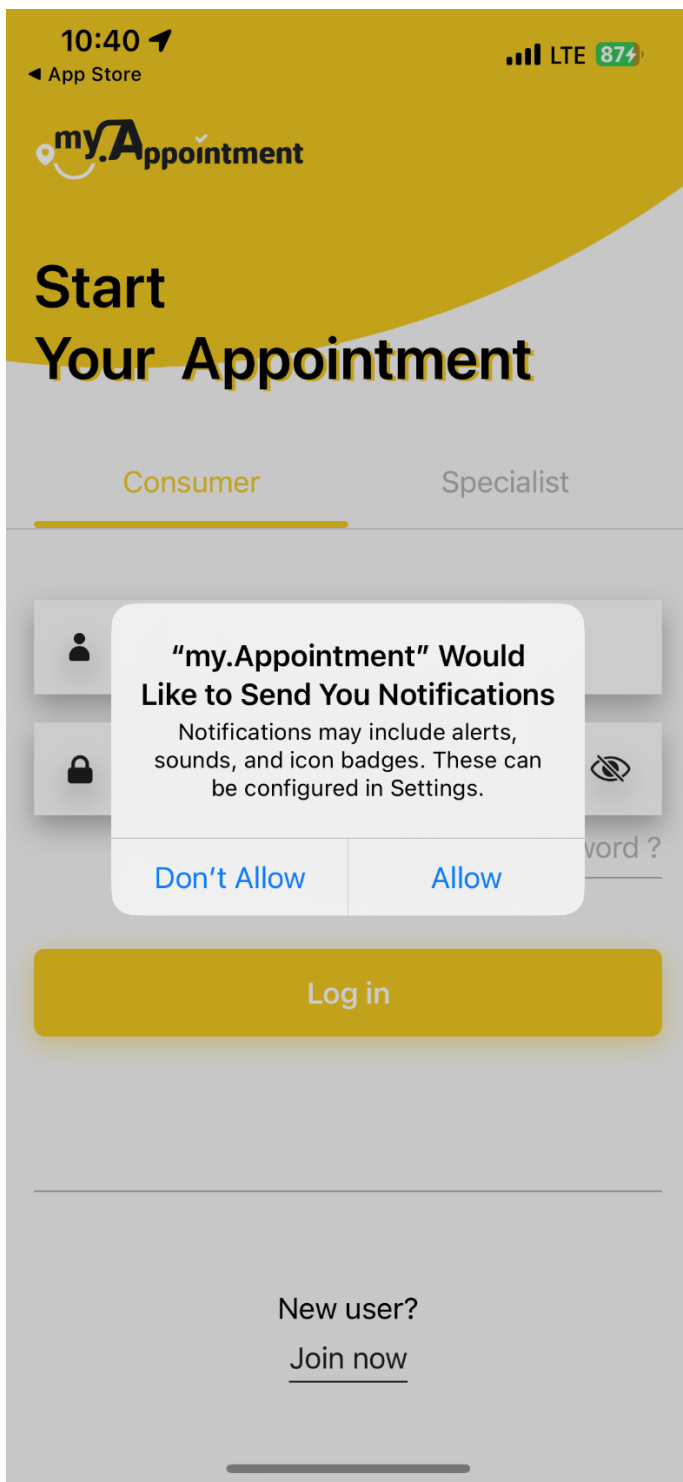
10:40
◀ App Store
LTE 87

my.Appointment

Start
Your Appointment

Consumer
Specialist

“my.Appointment” Would Like to Send You Notifications
Notifications may include alerts, sounds, and icon badges. These can be configured in Settings.

Don’t Allow
Allow

word ?

Log in

New user?
Join now